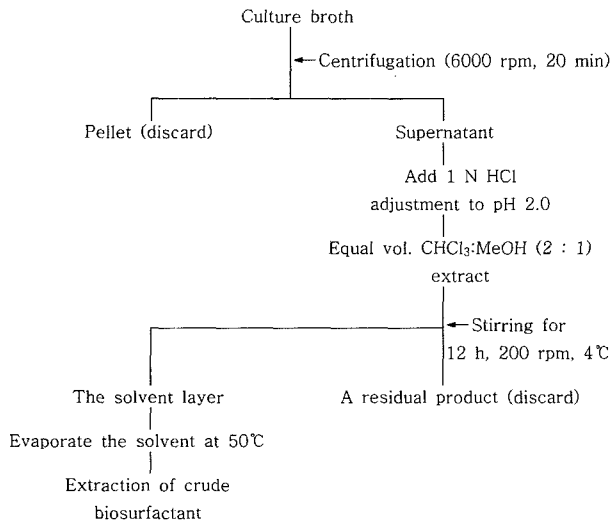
Culture broth

← Centrifugation (6000 rpm, 20 min)

Pellet (discard)

Supernatant

Add 1 N HCl adjustment to pH 2.0

Equal vol. $CHCl_3$:MeOH (2 : 1) extract

← Stirring for 12 h, 200 rpm, 4℃

The solvent layer

A residual product (discard)

Evaporate the solvent at 50℃

Extraction of crude biosurfactant